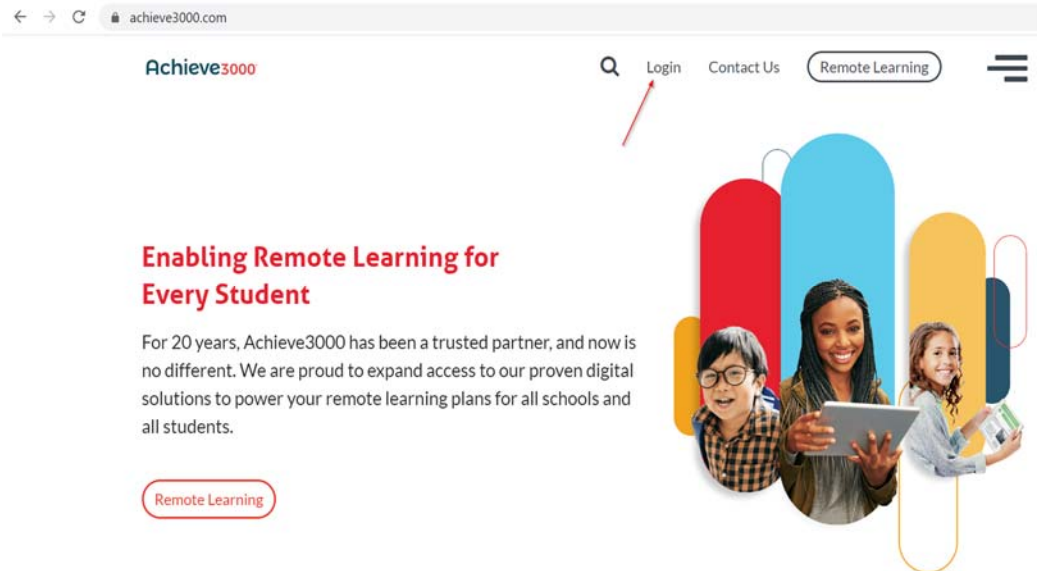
achieve3000.com

Achieve3000

Login Contact Us Remote Learning

Enabling Remote Learning for Every Student

For 20 years, Achieve3000 has been a trusted partner, and now is no different. We are proud to expand access to our proven digital solutions to power your remote learning plans for all schools and all students.

Remote Learning